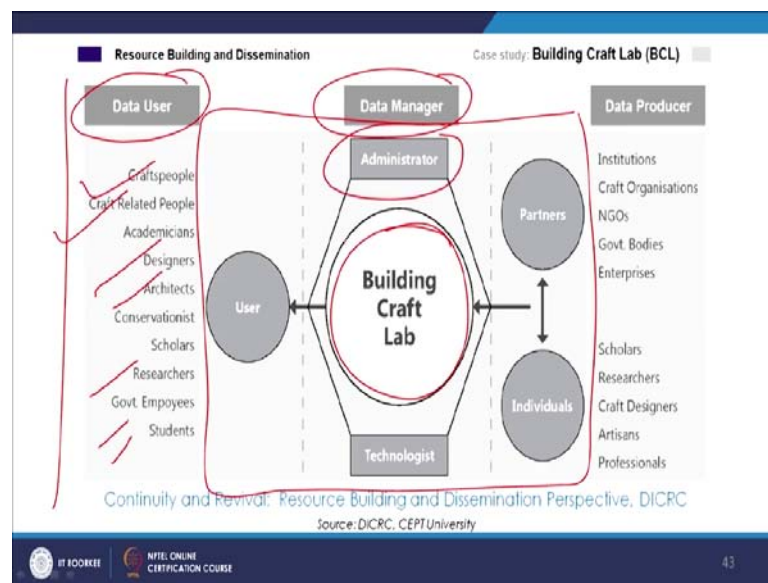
Resource Building and Dissemination

Case study: Building Craft Lab (BCL)

Data User

Data Manager

Data Producer

Craftspeople
Craft Related People
Academicians
Designers
Architects
Conservationist
Scholars
Researchers
Govt. Empoyees
Students

Administrator

User

Building Craft Lab

Technologist

Partners

Individuals

Institutions
Craft Organisations
NGOs
Govt. Bodies
Enterprises

Scholars
Researchers
Craft Designers
Artisans
Professionals

Continuity and Revival: Resource Building and Dissemination Perspective, DICRC

Source: DICRC, CEPT University

IIT ROORKEE

NPTEL ONLINE CERTIFICATION COURSE

43